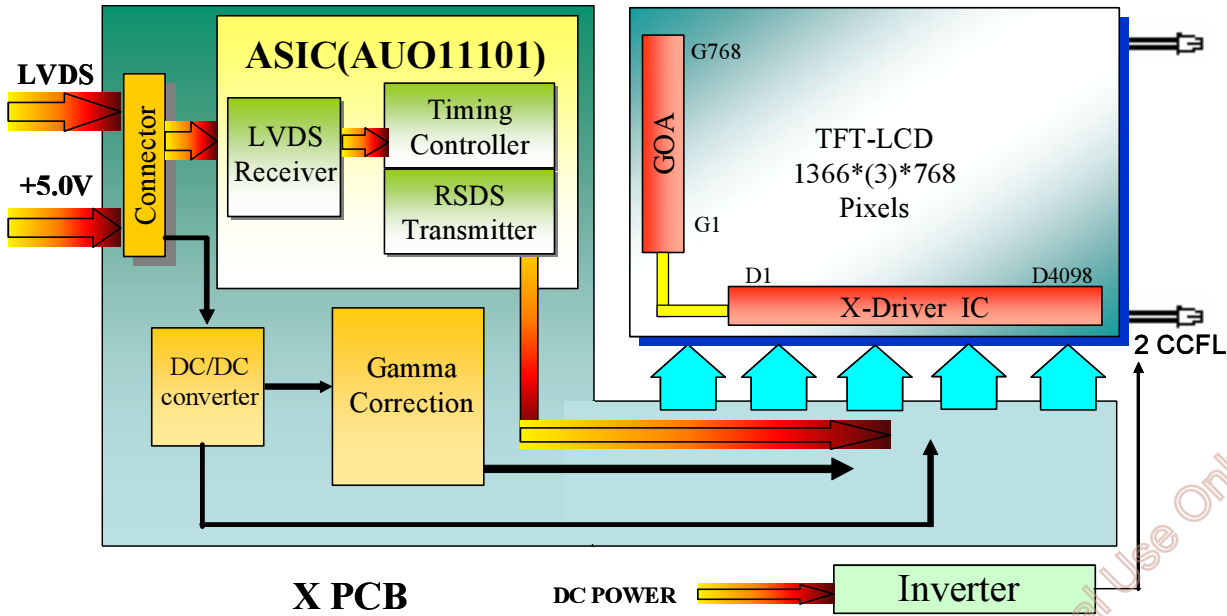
LVDS

+5.0V

Connector

ASIC(AUO11101)

LVDS Receiver

Timing Controller

RSDS Transmitter

DC/DC converter

Gamma Correction

G768

GOA

G1

TFT-LCD
1366*(3)*768
Pixels

D1

D4098

X-Driver IC

2 CCFL

X PCB

DC POWER

Inverter

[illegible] Use On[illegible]